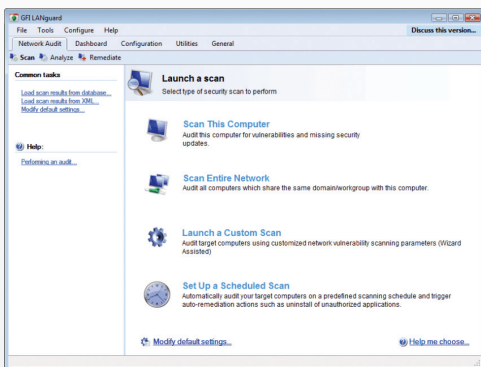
GFI LANguard

File Tools Configure Help

Discuss this version...

Network Audit Dashboard Configuration Utilities General

Scan Analyze Remediate

Common tasks

Load scan results from database...
Load scan results from XML...
Modify default settings...

Help:

Performing an audit...

Launch a scan

Select type of security scan to perform

Scan This Computer

Audit this computer for vulnerabilities and missing security updates.

Scan Entire Network

Audit all computers which share the same domain/workgroup with this computer.

Launch a Custom Scan

Audit target computers using customized network vulnerability scanning parameters (Wizard Assisted)

Set Up a Scheduled Scan

Automatically audit your target computers on a predefined scanning schedule and trigger auto-remediation actions such as uninstall of unauthorized applications.

Modify default settings...

Help me choose...